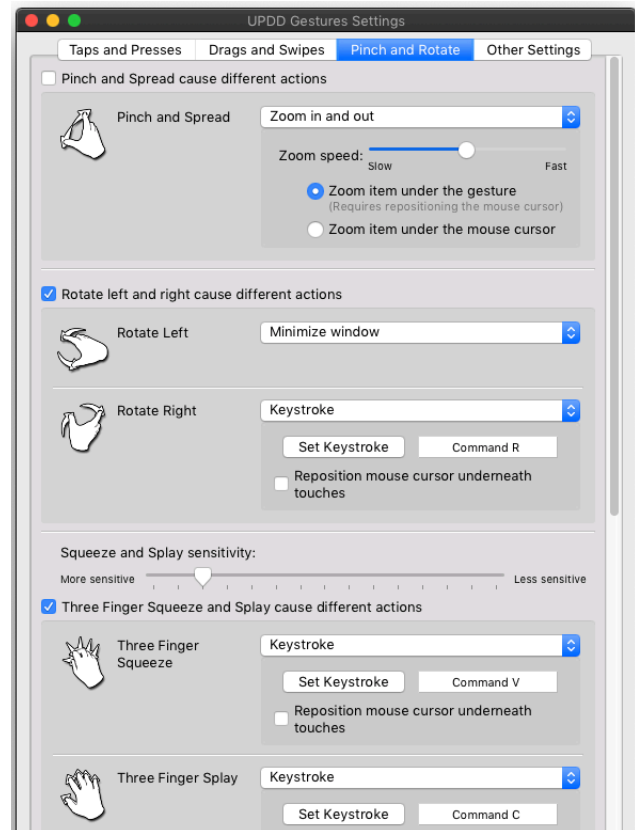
UPDD Gestures Settings

Taps and Presses | Drags and Swipes | Pinch and Rotate | Other Settings

Pinch and Spread cause different actions

Pinch and Spread

Zoom in and out

Zoom speed:

Slow

Fast

Zoom item under the gesture
(Requires repositioning the mouse cursor)

Zoom item under the mouse cursor

Rotate left and right cause different actions

Rotate Left

Minimize window

Rotate Right

Keystroke

Set Keystroke

Command R

Reposition mouse cursor underneath touches

Squeeze and Splay sensitivity:

More sensitive

Less sensitive

Three Finger Squeeze and Splay cause different actions

Three Finger Squeeze

Keystroke

Set Keystroke

Command V

Reposition mouse cursor underneath touches

Three Finger Splay

Keystroke

Set Keystroke

Command C